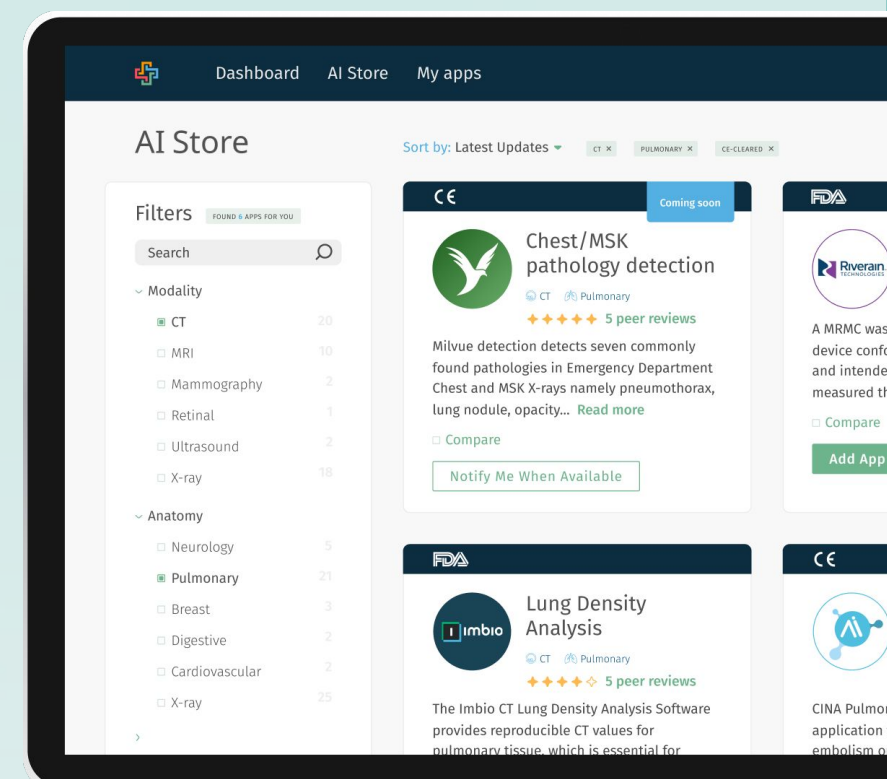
Dashboard AI Store My apps

AI Store

Sort by: Latest Updates CT × PULMONARY × CE-CLEARED ×

Filters FOUND 6 APPS FOR YOU

Search

Modality

CT 20

MRI 10

Mammography 2

Retinal 1

Ultrasound 2

X-ray 18

Anatomy

Neurology 5

Pulmonary 21

Breast 3

Digestive 2

Cardiovascular 2

X-ray 25

CE

Coming soon

Chest/MSK pathology detection

CT Pulmonary

★★★★★ 5 peer reviews

Milvue detection detects seven commonly found pathologies in Emergency Department Chest and MSK X-rays namely pneumothorax, lung nodule, opacity... Read more

Compare

Notify Me When Available

FDA

Riverain TECHNOLOGIES

A MRMC was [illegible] device confo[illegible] and intende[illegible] measured th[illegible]

Compare

Add App

FDA

imbio

Lung Density Analysis

CT Pulmonary

★★★★☆ 5 peer reviews

The Imbio CT Lung Density Analysis Software provides reproducible CT values for pulmonary tissue, which is essential for

CE

CINA Pulmo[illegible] application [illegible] embolism o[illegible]